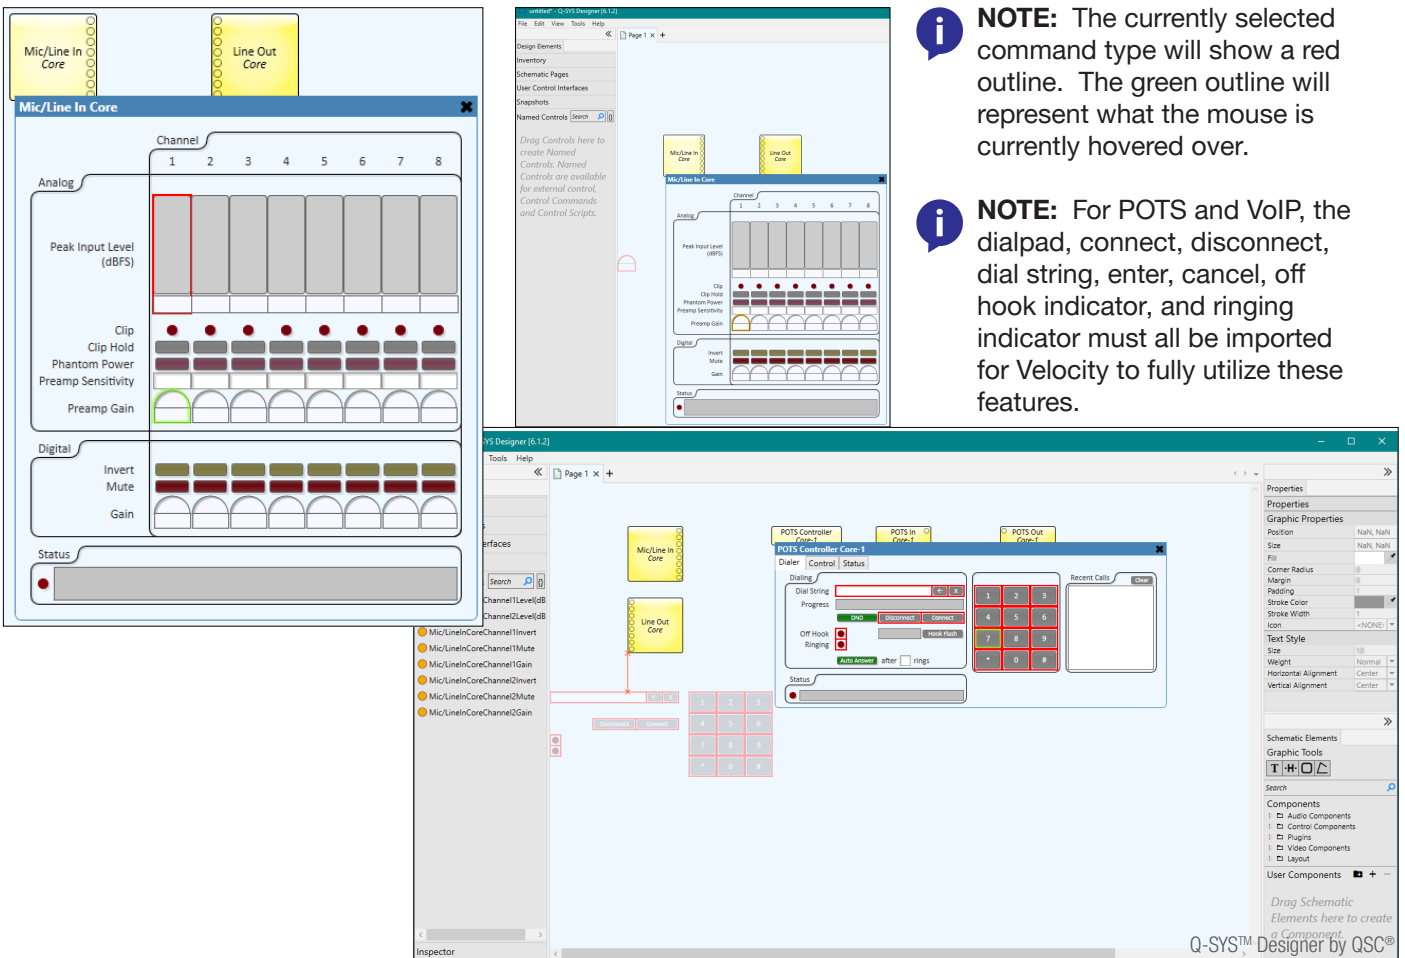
Mic/Line In Core

Line Out Core

Mic/Line In Core

Channel

1 2 3 4 5 6 7 8

Analog

Peak Input Level (dBFS)

Clip
Clip Hold
Phantom Power
Preamp Sensitivity

Preamp Gain

Digital

Invert
Mute

Gain

Status

NOTE: The currently selected command type will show a red outline. The green outline will represent what the mouse is currently hovered over.

NOTE: For POTS and VoIP, the dialpad, connect, disconnect, dial string, enter, cancel, off hook indicator, and ringing indicator must all be imported for Velocity to fully utilize these features.

untitled* - Q-SYS Designer [6.1.2]
File Edit View Tools Help
Page 1
Design Elements
Inventory
Schematic Pages
User Control Interfaces
Snapshots
Named Controls Search
Drag Controls here to create Named Controls. Named Controls are available for external control, Control Commands and Control Scripts.

YS Designer [6.1.2]
Tools Help
Page 1
erfaces
Search
Channel1Level(dB
Channel2Level(dB
Mic/LineInCoreChannel1Invert
Mic/LineInCoreChannel1Mute
Mic/LineInCoreChannel1Gain
Mic/LineInCoreChannel2Invert
Mic/LineInCoreChannel2Mute
Mic/LineInCoreChannel2Gain
Inspector

Mic/Line In Core
Line Out Core
POTS Controller Core-1
POTS In Core-1
POTS Out Core-1
POTS Controller Core-1
Dialer Control Status
Dialing
Dial String
Progress
DND Disconnect Connect
Off Hook
Ringing
Hook Flash
Auto Answer after rings
Recent Calls Clear
1 2 3 4 5 6 7 8 9 * 0 #
Status

Properties
Properties
Graphic Properties
Position NaN, NaN
Size NaN, NaN
Fill
Corner Radius
Margin
Padding
Stroke Color
Stroke Width
Icon <NONE>
Text Style
Size
Weight Normal
Horizontal Alignment Center
Vertical Alignment Center
Schematic Elements
Graphic Tools
Search
Components
Audio Components
Control Components
Plugins
Video Components
Layout
User Components
Drag Schematic Elements here to create a Component.

Q-SYS™ Designer by QSC®